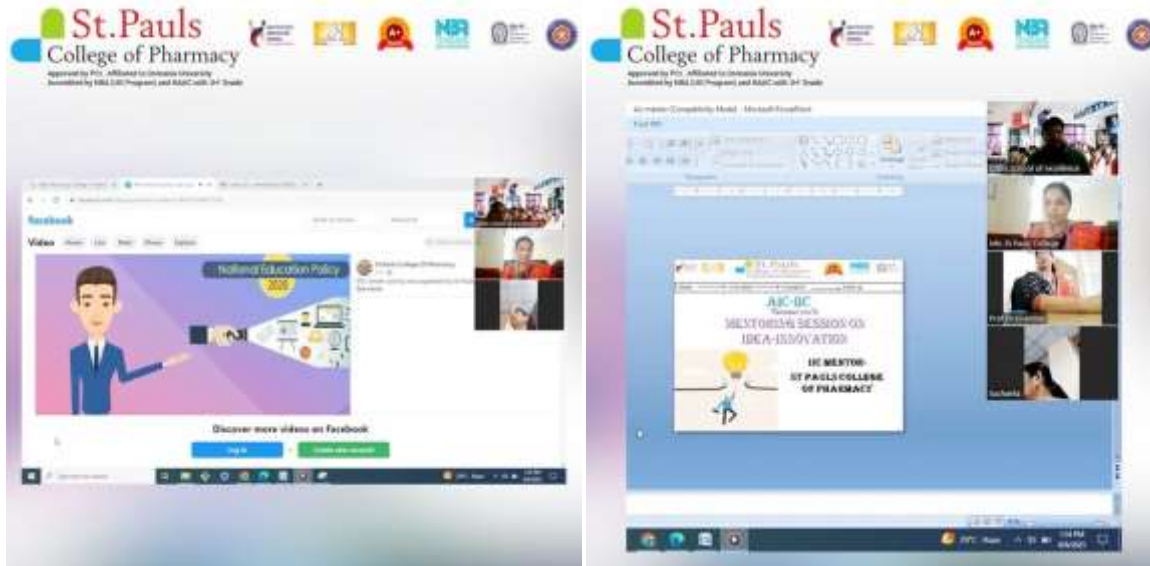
St.Pauls
College of Pharmacy
Approved by PCI, Affiliated to Osmania University
Accredited by NBA (UG Program) and NAAC with B+ Grade

facebook

Video

National Education Policy
2020

Discover more videos on Facebook

Log In

Create new account

St.Pauls
College of Pharmacy
Approved by PCI, Affiliated to Osmania University
Accredited by NBA (UG Program) and NAAC with B+ Grade

AIC-IIC
MENTORSHIP SESSION ON
IDEA-INNOVATION

IIC MENTOR-
ST PAULS COLLEGE
OF PHARMACY